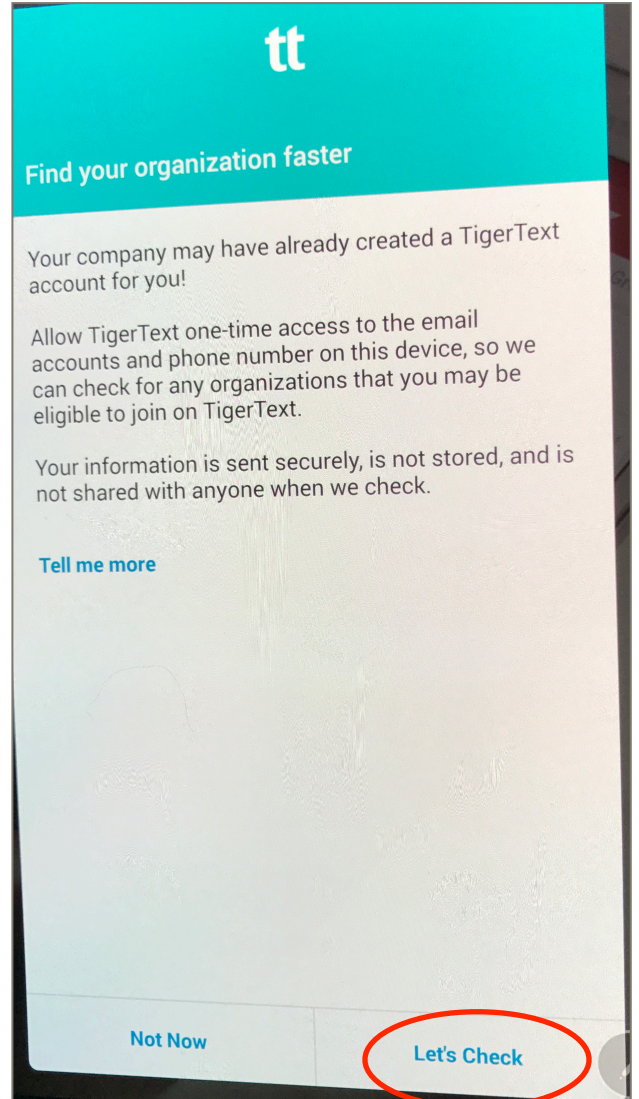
tt

Find your organization faster

Your company may have already created a TigerText account for you!

Allow TigerText one-time access to the email accounts and phone number on this device, so we can check for any organizations that you may be eligible to join on TigerText.

Your information is sent securely, is not stored, and is not shared with anyone when we check.

Tell me more

Not Now

Let's Check